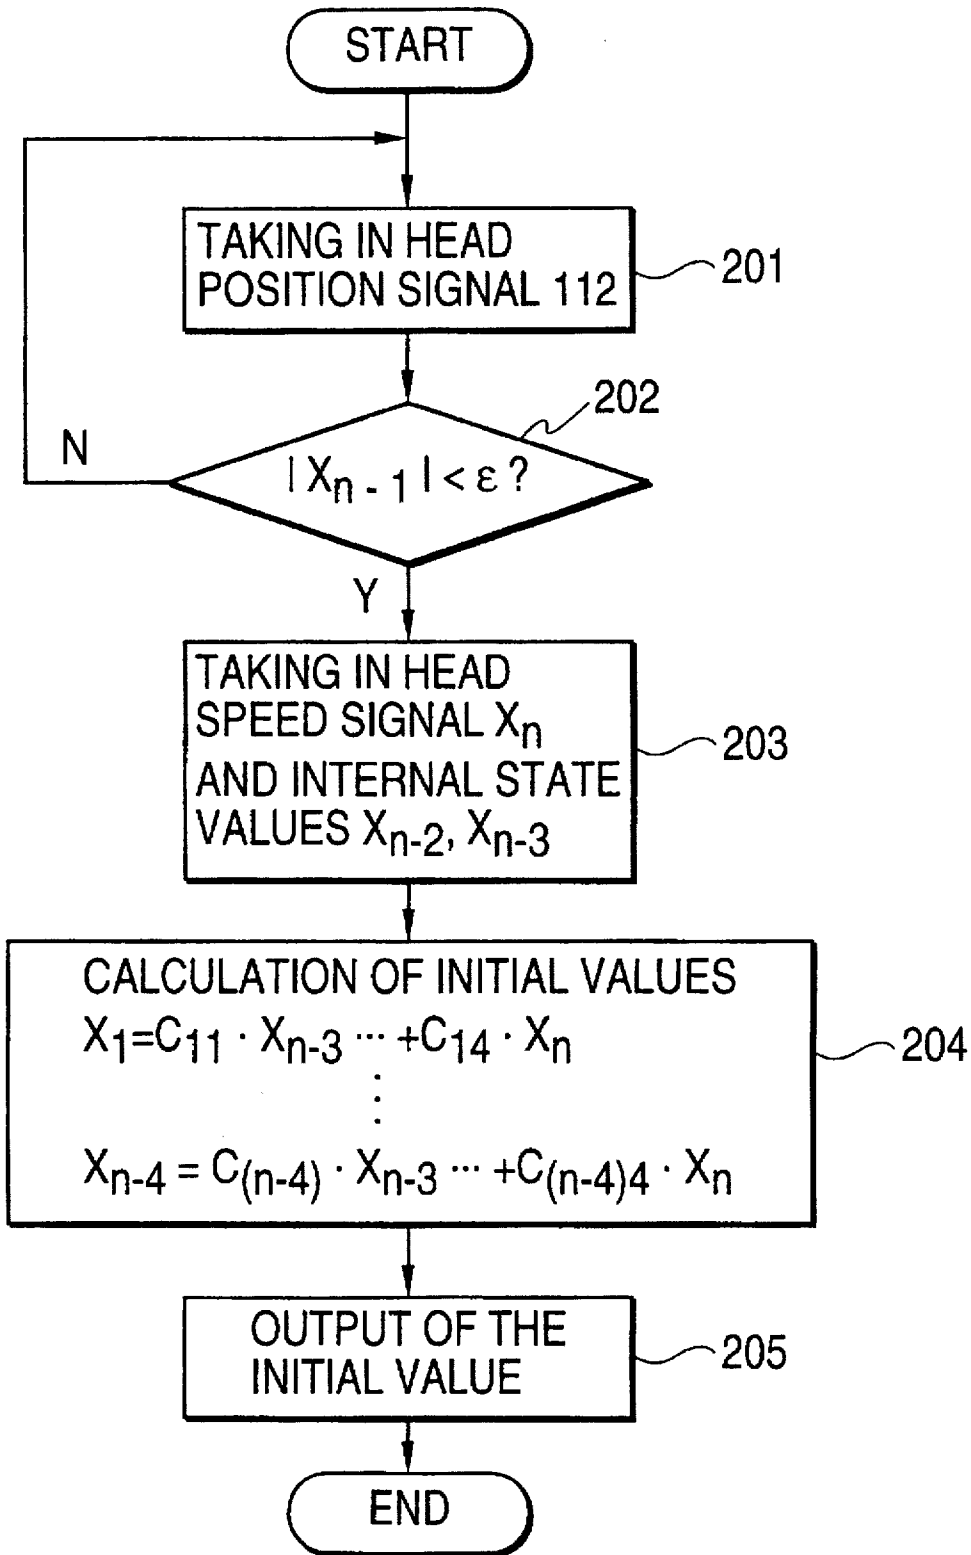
START

TAKING IN HEAD POSITION SIGNAL 112

201

202

N

$|X_{n-1}| < \varepsilon$ ?

Y

TAKING IN HEAD SPEED SIGNAL $X_n$ AND INTERNAL STATE VALUES $X_{n-2}$, $X_{n-3}$

203

CALCULATION OF INITIAL VALUES
$X_1 = C_{11} \cdot X_{n-3} \cdots + C_{14} \cdot X_n$
$\vdots$
$X_{n-4} = C_{(n-4)} \cdot X_{n-3} \cdots + C_{(n-4)4} \cdot X_n$

204

OUTPUT OF THE INITIAL VALUE

205

END